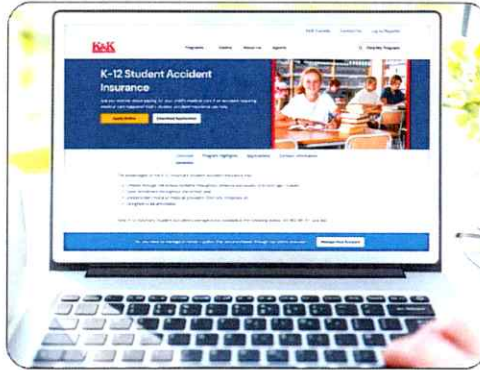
K&K

Programs

Claims

About Us

Agents

Find My Program

K-12 Student Accident Insurance

Apply Online

Download Application

Overview

Program Highlights

Applications

Contact Information

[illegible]

Manage Your Account